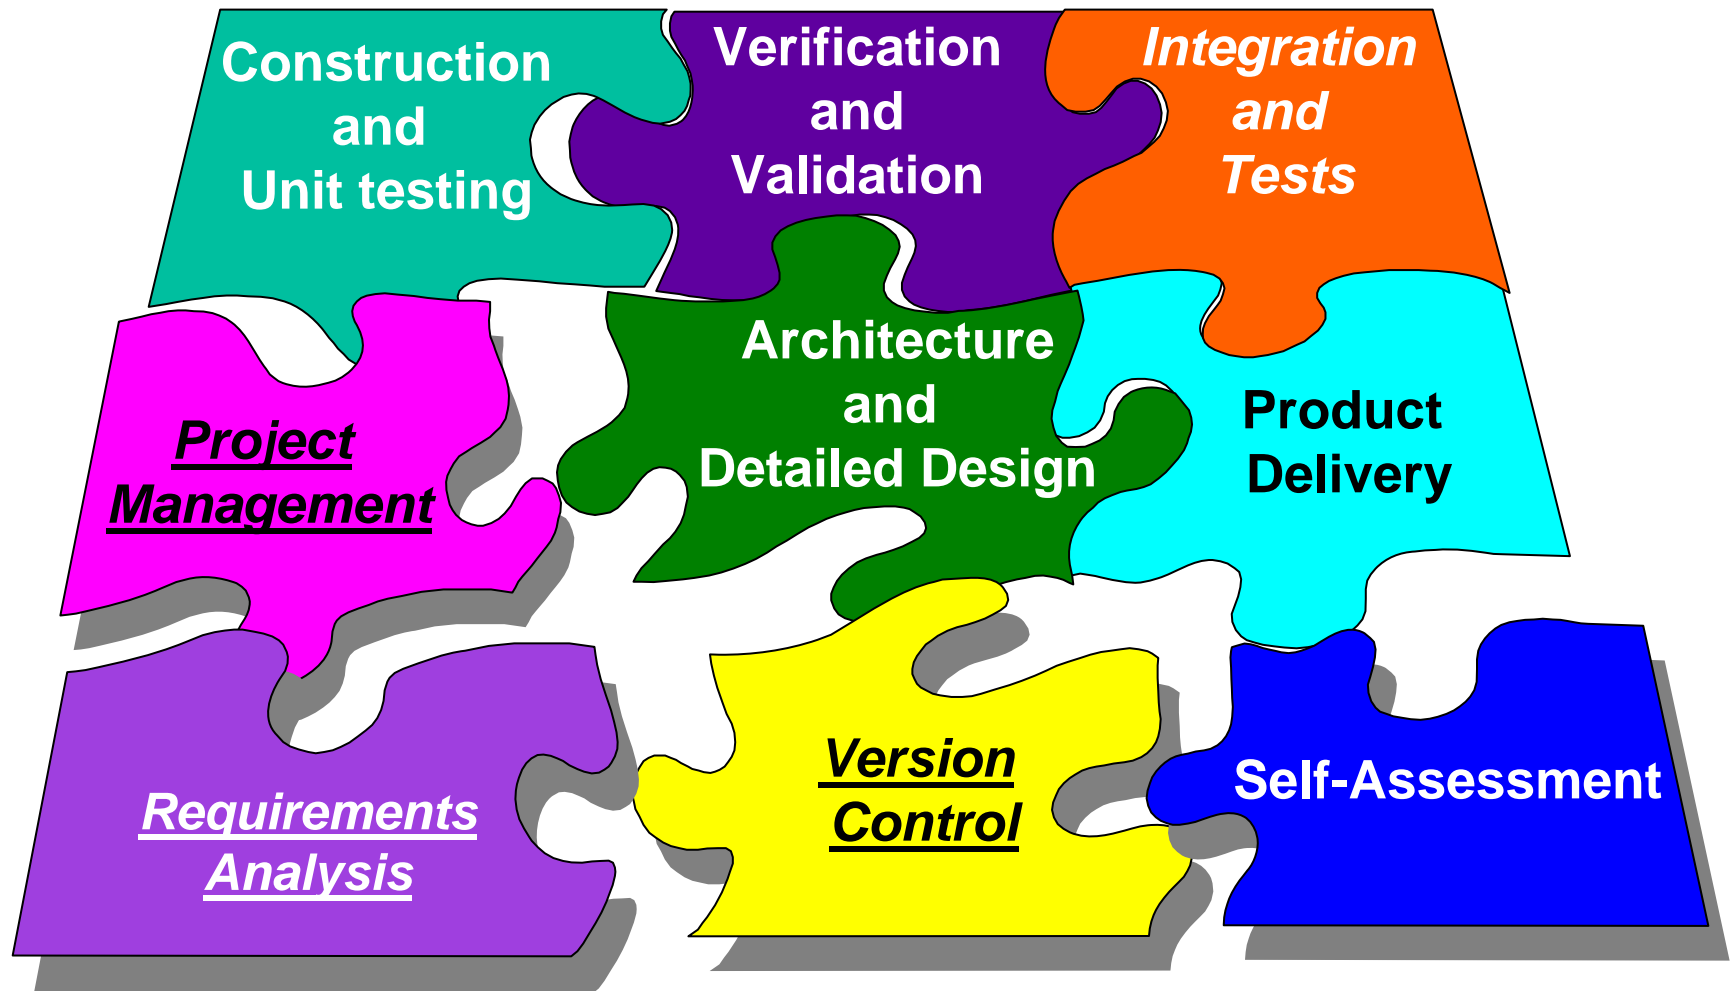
Construction and Unit testing

Verification and Validation

Integration and Tests

Project Management

Architecture and Detailed Design

Product Delivery

Requirements Analysis

Version Control

Self-Assessment